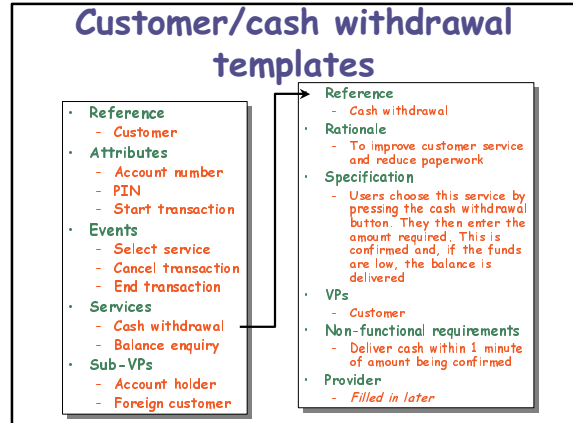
Customer/cash withdrawal templates

• Reference
– Customer
• Attributes
– Account number
– PIN
– Start transaction
• Events
– Select service
– Cancel transaction
– End transaction
• Services
– Cash withdrawal
– Balance enquiry
• Sub-VPs
– Account holder
– Foreign customer

• Reference
– Cash withdrawal
• Rationale
– To improve customer service and reduce paperwork
• Specification
– Users choose this service by pressing the cash withdrawal button. They then enter the amount required. This is confirmed and, if the funds are low, the balance is delivered
• VPs
– Customer
• Non-functional requirements
– Deliver cash within 1 minute of amount being confirmed
• Provider
– Filled in later